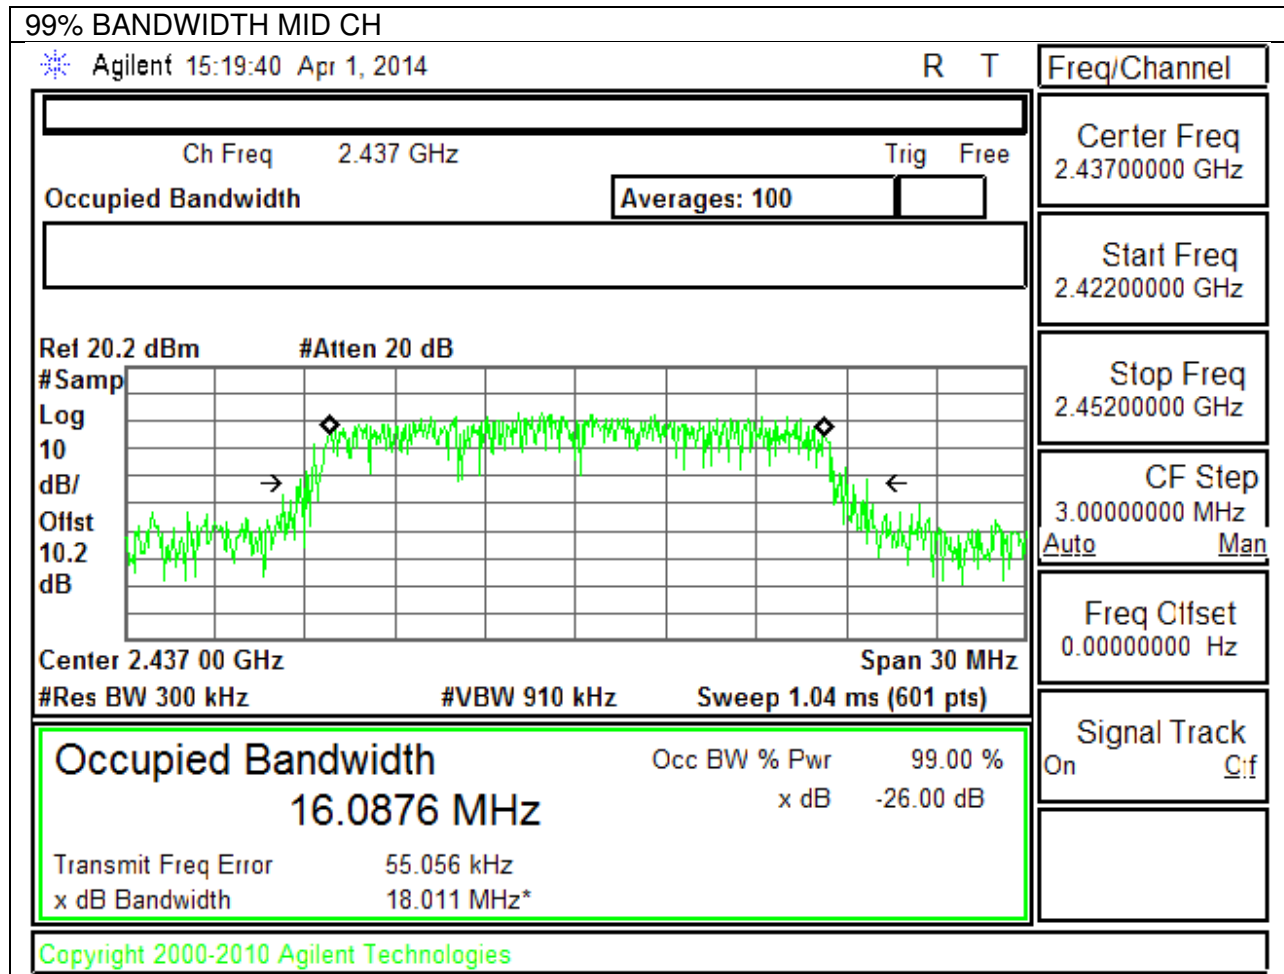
99% BANDWIDTH MID CH

Agilent 15:19:40 Apr 1, 2014

R T

Freq/Channel

Center Freq
2.43700000 GHz

Start Freq
2.42200000 GHz

Stop Freq
2.45200000 GHz

CF Step
3.00000000 MHz
Auto Man

Freq Offset
0.00000000 Hz

Signal Track
On Off

Ch Freq 2.437 GHz Trig Free

Occupied Bandwidth

Averages: 100

Ref 20.2 dBm #Atten 20 dB
#Samp
Log
10
dB/
Offst
10.2
dB

Center 2.437 00 GHz Span 30 MHz
#Res BW 300 kHz #VBW 910 kHz Sweep 1.04 ms (601 pts)

Occupied Bandwidth
16.0876 MHz

Occ BW % Pwr 99.00 %
x dB -26.00 dB

Transmit Freq Error 55.056 kHz
x dB Bandwidth 18.011 MHz*

Copyright 2000-2010 Agilent Technologies